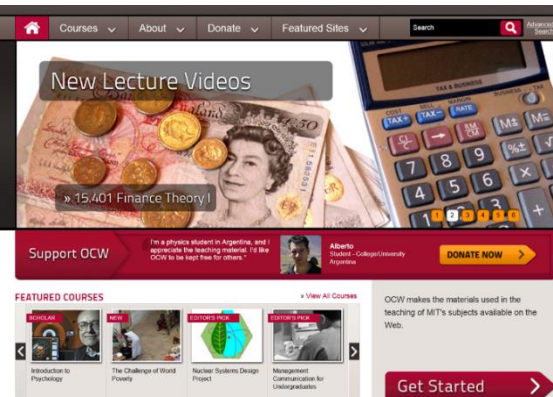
Courses About Donate Featured Sites

Search

Advanced Search

New Lecture Videos

» 15.401 Finance Theory I

COST SELL MARGIN BUSINESS TAX SUBJECTS & BUSINESS

TAX+ TAX- RATE

M+

8 9

5 6

2 3

1 2 3 4 5 6

Support OCW

I'm a physics student in Argentina, and I appreciate the teaching material. I'd like OCW to be kept free for others.

Alberto
Student - College/University
Argentina

DONATE NOW

FEATURED COURSES

» View All Courses

SCHOLAR
Introduction to Psychology

NEW
The Challenge of World Poverty

EDITOR'S PICK
Nuclear Systems Design Project

EDITOR'S PICK
Management Communication for Undergraduates

OCW makes the materials used in the teaching of MIT's subjects available on the Web.

Get Started